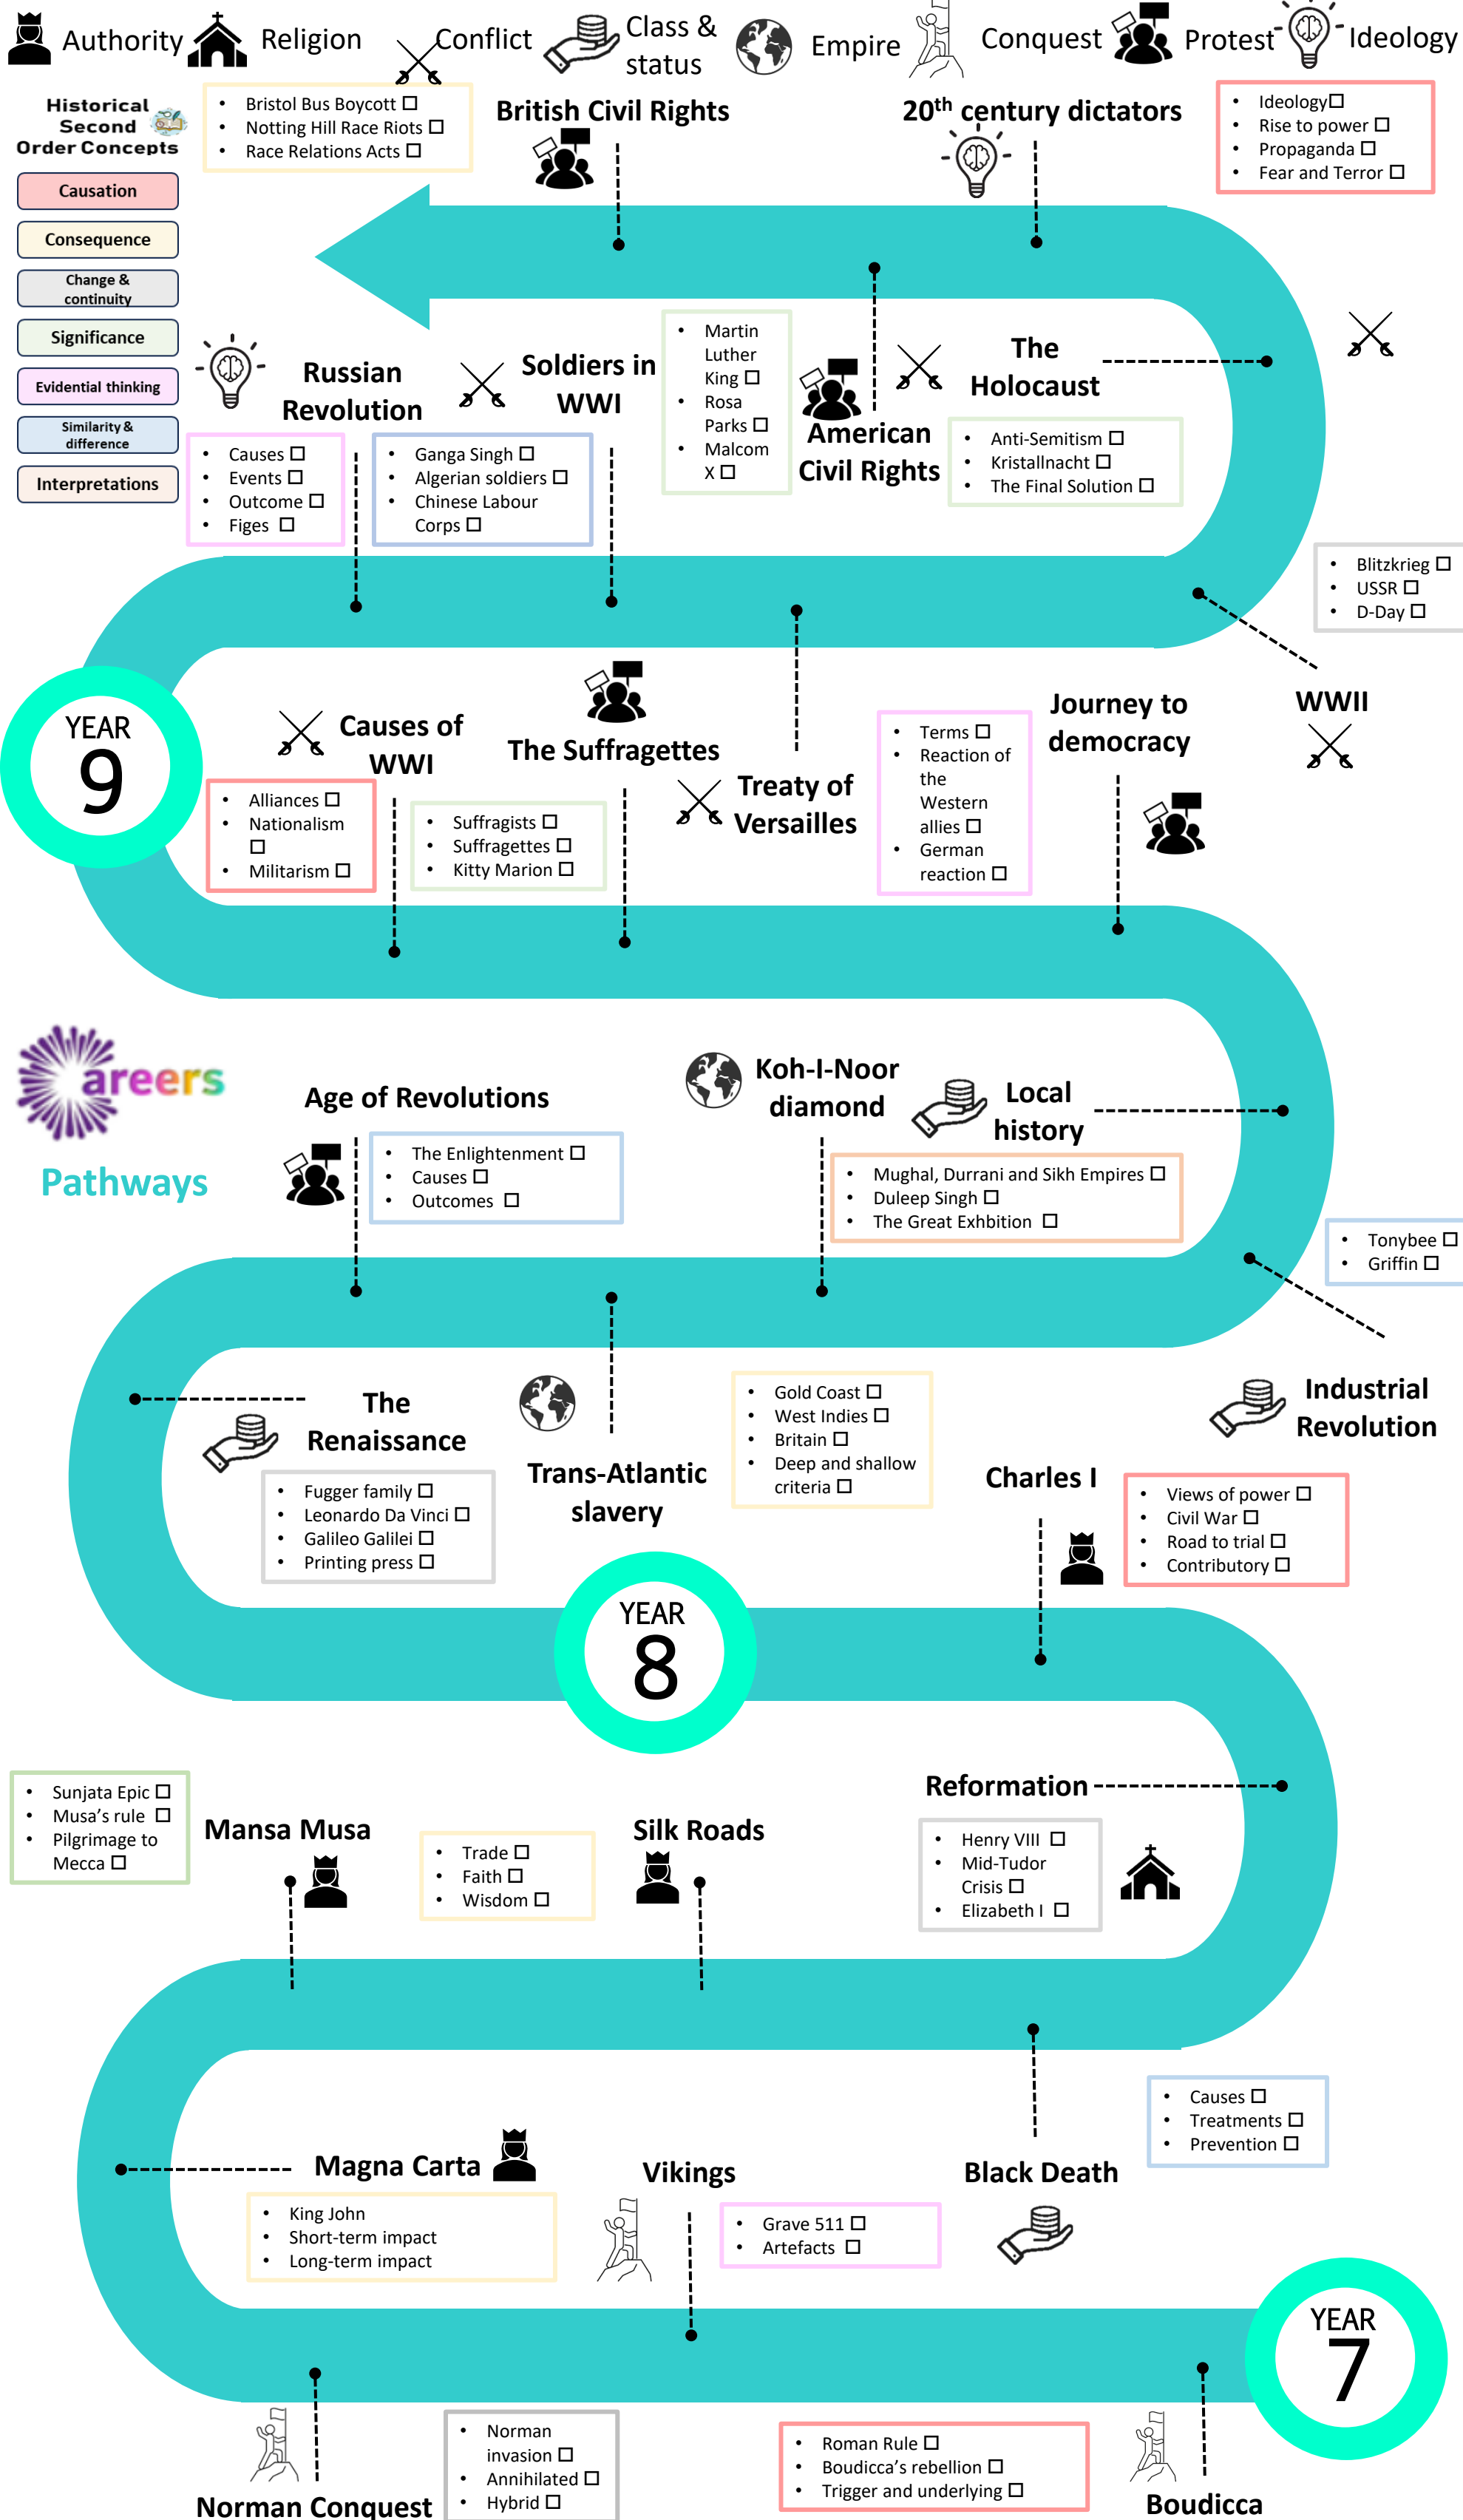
Authority Religion Conflict Class & status Empire Conquest Protest Ideology

Historical Second Order Concepts

Causation
Consequence
Change & continuity
Significance
Evidential thinking
Similarity & difference
Interpretations

- Bristol Bus Boycott ☐
- Notting Hill Race Riots ☐
- Race Relations Acts ☐

British Civil Rights

20th century dictators

- Ideology☐
- Rise to power ☐
- Propaganda ☐
- Fear and Terror ☐

Russian Revolution

- Causes ☐
- Events ☐
- Outcome ☐
- Figes ☐

Soldiers in WWI

- Ganga Singh ☐
- Algerian soldiers ☐
- Chinese Labour Corps ☐

- Martin Luther King ☐
- Rosa Parks ☐
- Malcom X ☐

American Civil Rights

The Holocaust

- Anti-Semitism ☐
- Kristallnacht ☐
- The Final Solution ☐

- Blitzkrieg ☐
- USSR ☐
- D-Day ☐

WWII

YEAR 9

Causes of WWI

- Alliances ☐
- Nationalism ☐
- Militarism ☐

The Suffragettes

- Suffragists ☐
- Suffragettes ☐
- Kitty Marion ☐

Treaty of Versailles

- Terms ☐
- Reaction of the Western allies ☐
- German reaction ☐

Journey to democracy

Careers Pathways

Age of Revolutions

- The Enlightenment ☐
- Causes ☐
- Outcomes ☐

Koh-I-Noor diamond

Local history

- Mughal, Durrani and Sikh Empires ☐
- Duleep Singh ☐
- The Great Exhbition ☐

- Tonybee ☐
- Griffin ☐

The Renaissance

- Fugger family ☐
- Leonardo Da Vinci ☐
- Galileo Galilei ☐
- Printing press ☐

Trans-Atlantic slavery

- Gold Coast ☐
- West Indies ☐
- Britain ☐
- Deep and shallow criteria ☐

Charles I

Industrial Revolution

- Views of power ☐
- Civil War ☐
- Road to trial ☐
- Contributory ☐

YEAR 8

- Sunjata Epic ☐
- Musa's rule ☐
- Pilgrimage to Mecca ☐

Mansa Musa

- Trade ☐
- Faith ☐
- Wisdom ☐

Silk Roads

Reformation

- Henry VIII ☐
- Mid-Tudor Crisis ☐
- Elizabeth I ☐

- Causes ☐
- Treatments ☐
- Prevention ☐

Magna Carta

- King John
- Short-term impact
- Long-term impact

Vikings

- Grave 511 ☐
- Artefacts ☐

Black Death

YEAR 7

- Norman invasion ☐
- Annihilated ☐
- Hybrid ☐

Norman Conquest

- Roman Rule ☐
- Boudicca's rebellion ☐
- Trigger and underlying ☐

Boudicca